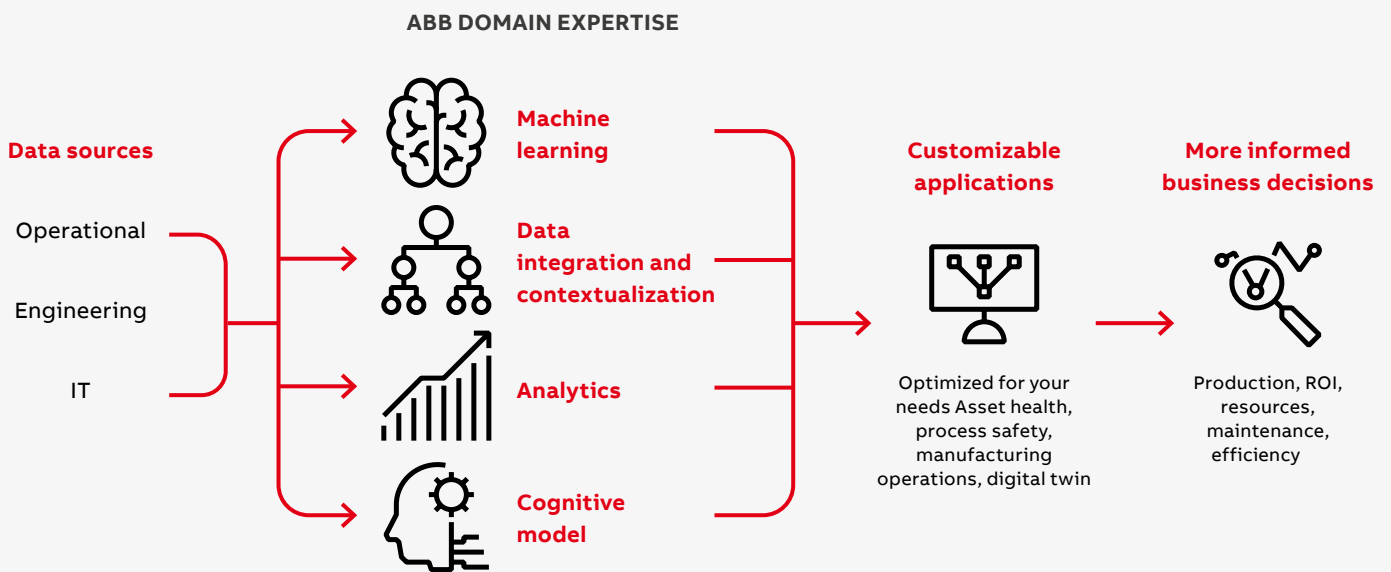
ABB DOMAIN EXPERTISE

Data sources

Operational

Engineering

IT

Machine learning

Data integration and contextualization

Analytics

Cognitive model

Customizable applications

Optimized for your needs Asset health, process safety, manufacturing operations, digital twin

More informed business decisions

Production, ROI, resources, maintenance, efficiency